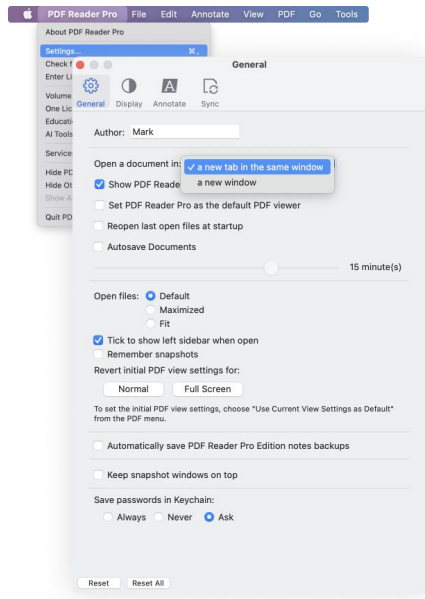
PDF Reader Pro File Edit Annotate View PDF Go Tools

About PDF Reader Pro

Settings... ⌘,
Check f
Enter Li

Volume
One Lic
Educatio
AI Tools

Service

Hide PD
Hide Ot
Show A

Quit PD

General

General Display Annotate Sync

Author: Mark

Open a document in: ✓ a new tab in the same window
a new window

Show PDF Reade

Set PDF Reader Pro as the default PDF viewer

Reopen last open files at startup

Autosave Documents

15 minute(s)

Open files: Default
Maximized
Fit

Tick to show left sidebar when open

Remember snapshots

Revert initial PDF view settings for:

Normal Full Screen

To set the initial PDF view settings, choose "Use Current View Settings as Default" from the PDF menu.

Automatically save PDF Reader Pro Edition notes backups

Keep snapshot windows on top

Save passwords in Keychain:
Always Never Ask

Reset Reset All